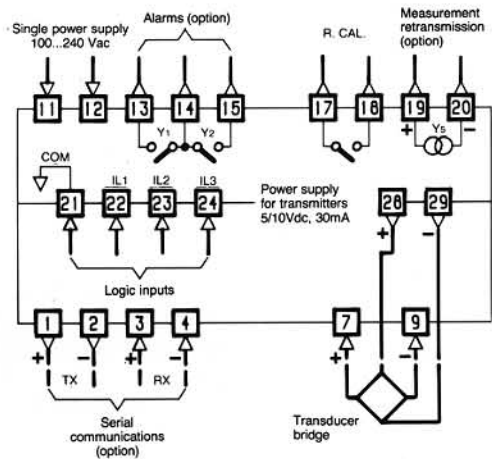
Single power supply 100...240 Vac

Alarms (option)

R. CAL.

Measurement retransmission (option)

11 12 13 14 15 17 18 19 20

Y1 Y2

+ Y5 −

COM

IL1 IL2 IL3

21 22 23 24

Power supply for transmitters 5/10Vdc, 30mA

28 29

+ −

Logic inputs

1 2 3 4 7 9

+ − + − + −

TX RX

Serial communications (option)

Transducer bridge